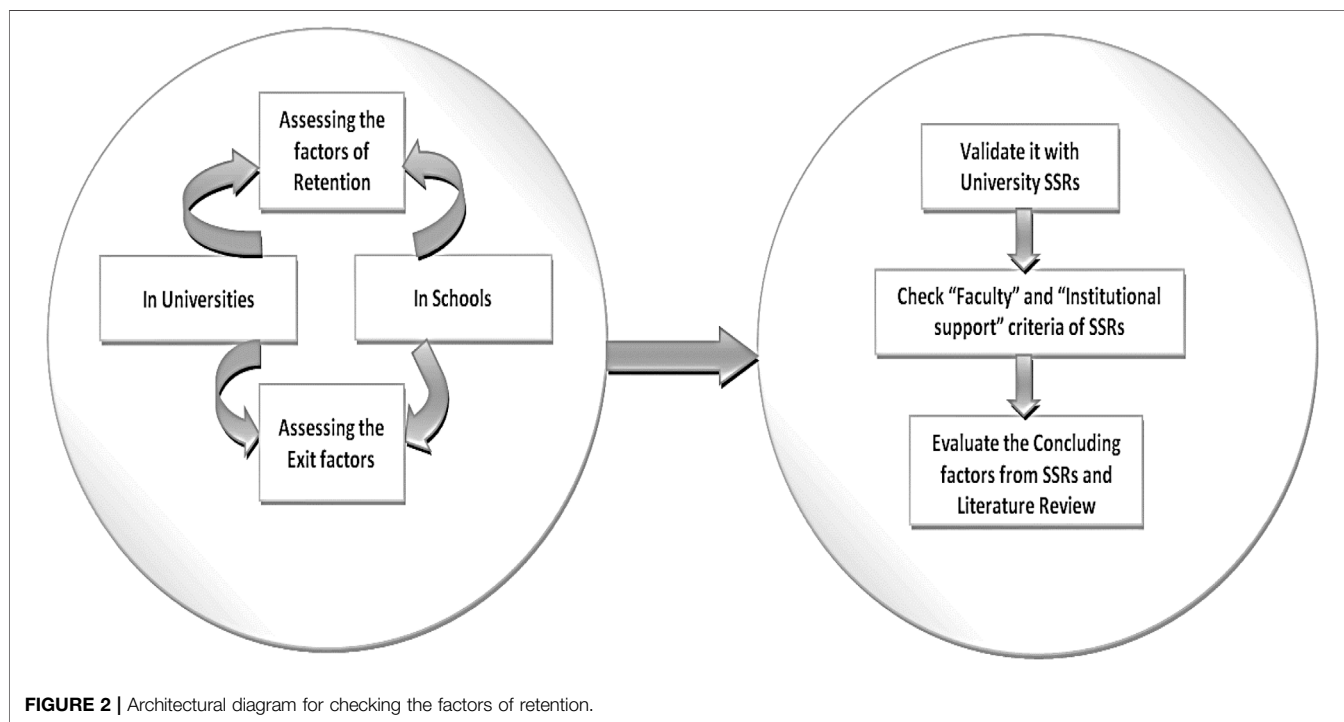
Assessing the factors of Retention

In Universities

In Schools

Assessing the Exit factors

Validate it with University SSRs

Check "Faculty" and "Institutional support" criteria of SSRs

Evaluate the Concluding factors from SSRs and Literature Review

FIGURE 2 | Architectural diagram for checking the factors of retention.